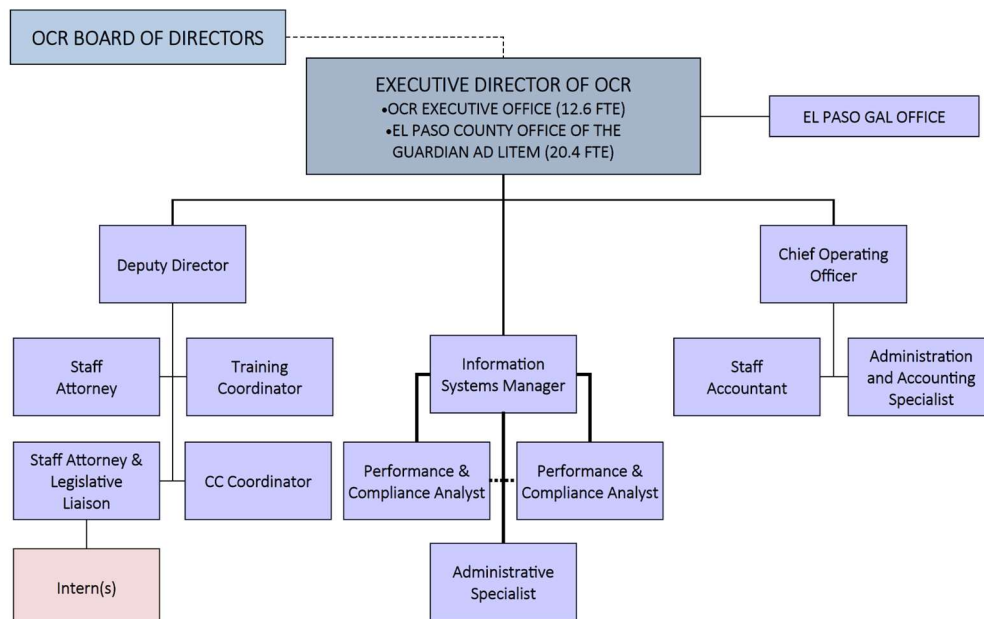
OCR BOARD OF DIRECTORS

EXECUTIVE DIRECTOR OF OCR
•OCR EXECUTIVE OFFICE (12.6 FTE)
•EL PASO COUNTY OFFICE OF THE GUARDIAN AD LITEM (20.4 FTE)

EL PASO GAL OFFICE

Deputy Director

Chief Operating Officer

Staff Attorney

Training Coordinator

Information Systems Manager

Staff Accountant

Administration and Accounting Specialist

Staff Attorney & Legislative Liaison

CC Coordinator

Performance & Compliance Analyst

Performance & Compliance Analyst

Intern(s)

Administrative Specialist